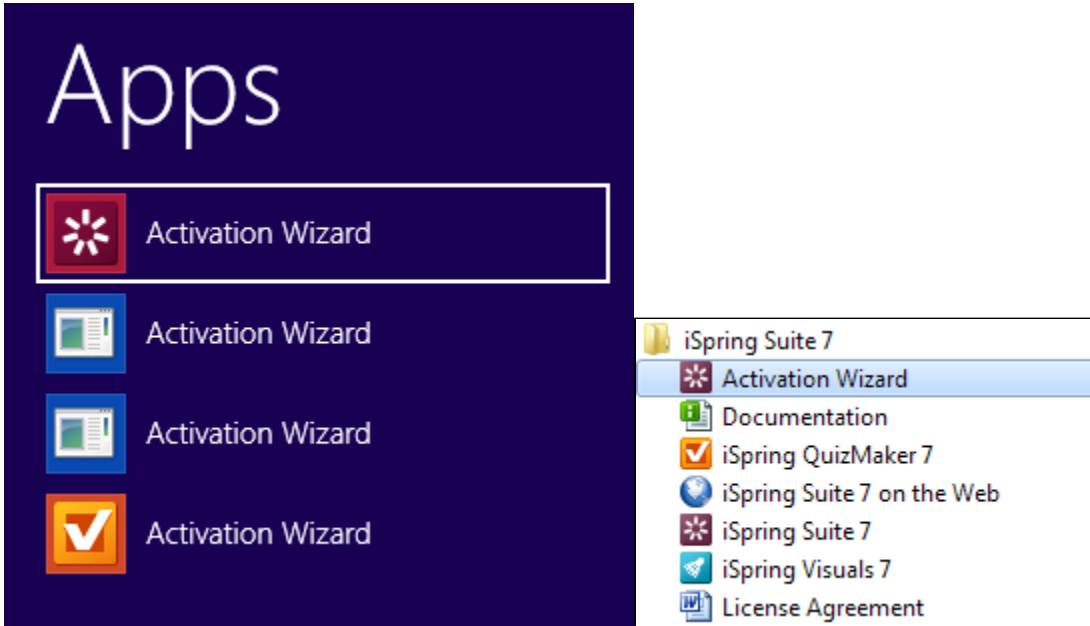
Apps

Activation Wizard

Activation Wizard

Activation Wizard

Activation Wizard

iSpring Suite 7
Activation Wizard
Documentation
iSpring QuizMaker 7
iSpring Suite 7 on the Web
iSpring Suite 7
iSpring Visuals 7
License Agreement